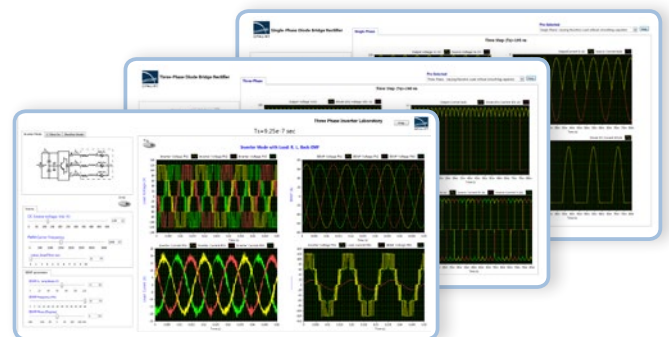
Single Phase Diode Bridge Rectifier

Single Phase

Pre Selected

Time Step (Tp)=100 us

Three Phase Diode Bridge Rectifier

Three Phase

Pre Selected

Time Step (Tp)=100 us

Three Phase Inverter Laboratory

Tx=9.25e-7 sec

Inverter Mode with Load: R, L, Back EMF